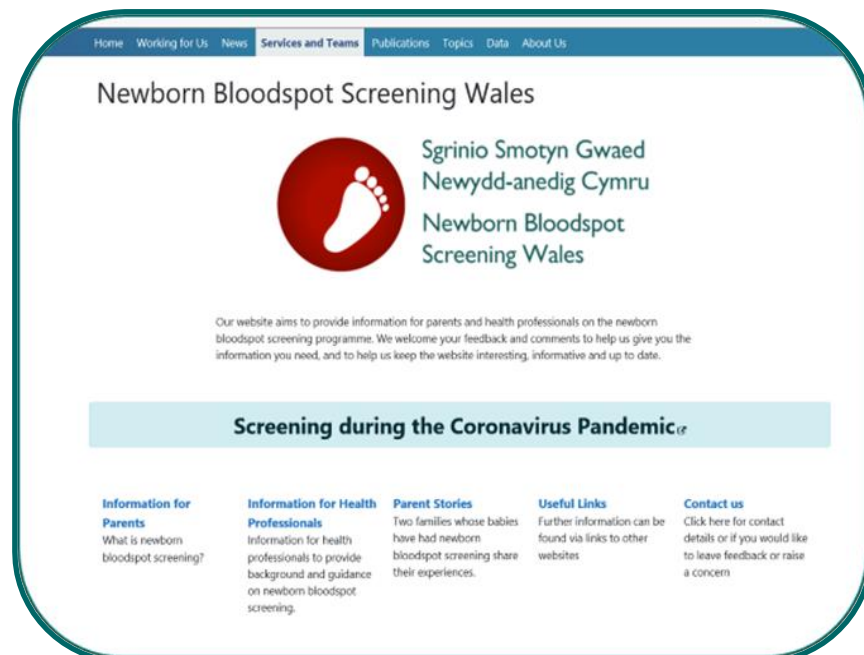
Home Working for Us News Services and Teams Publications Topics Data About Us

Newborn Bloodspot Screening Wales

Sgrinio Smotyn Gwaed Newydd-anedig Cymru

Newborn Bloodspot Screening Wales

Our website aims to provide information for parents and health professionals on the newborn bloodspot screening programme. We welcome your feedback and comments to help us give you the information you need, and to help us keep the website interesting, informative and up to date.

Screening during the Coronavirus Pandemic

Information for Parents
What is newborn bloodspot screening?

Information for Health Professionals
Information for health professionals to provide background and guidance on newborn bloodspot screening.

Parent Stories
Two families whose babies have had newborn bloodspot screening share their experiences.

Useful Links
Further information can be found via links to other websites

Contact us
Click here for contact details or if you would like to leave feedback or raise a concern